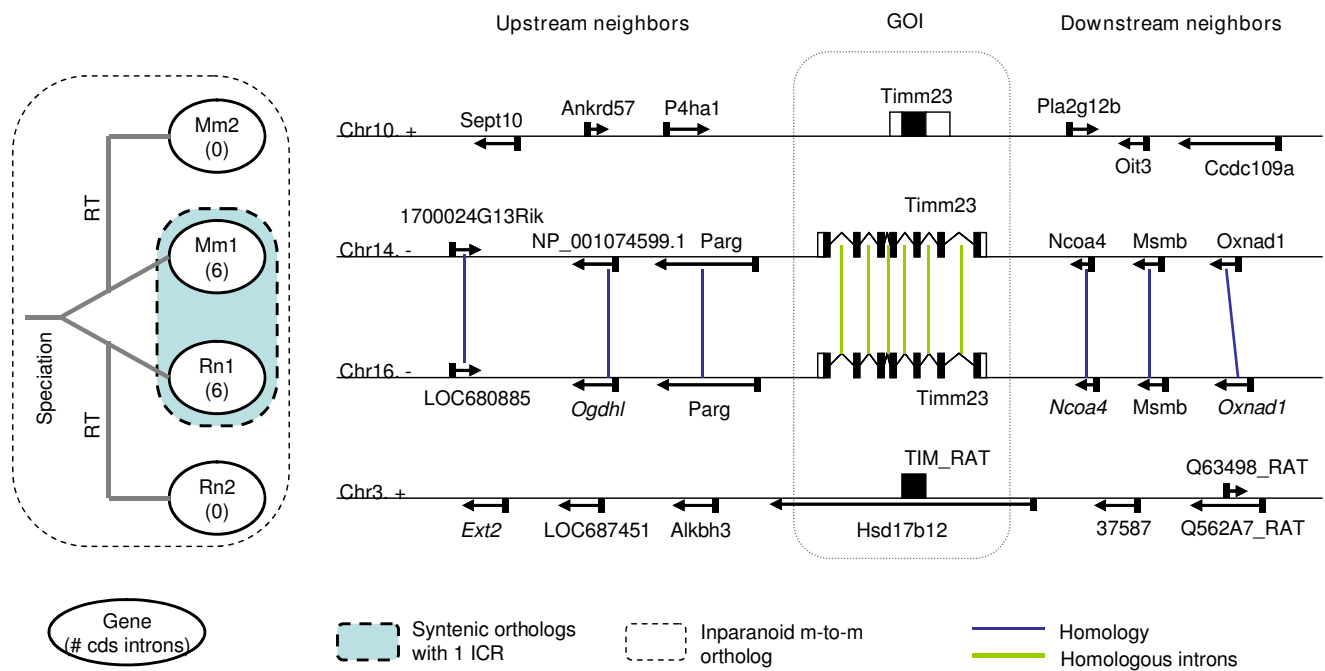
Mm2
(0)

RT

Mm1
(6)

Speciation

Rn1
(6)

RT

Rn2
(0)

Upstream neighbors

GOI

Downstream neighbors

Chr10. +

Sept10

Ankrd57

P4ha1

Timm23

Pla2g12b

Oit3

Ccdc109a

1700024G13Rik

Timm23

Chr14. -

NP_001074599.1

Parg

Ncoa4

Msmb

Oxnad1

Chr16. -

LOC680885

*Ogdhl*

Parg

Timm23

*Ncoa4*

Msmb

*Oxnad1*

TIM_RAT

Q63498_RAT

Chr3. +

*Ext2*

LOC687451

Alkbh3

Hsd17b12

37587

Q562A7_RAT

Gene
(# cds introns)

Syntenic orthologs with 1 ICR

Inparanoid m-to-m ortholog

Homology

Homologous introns